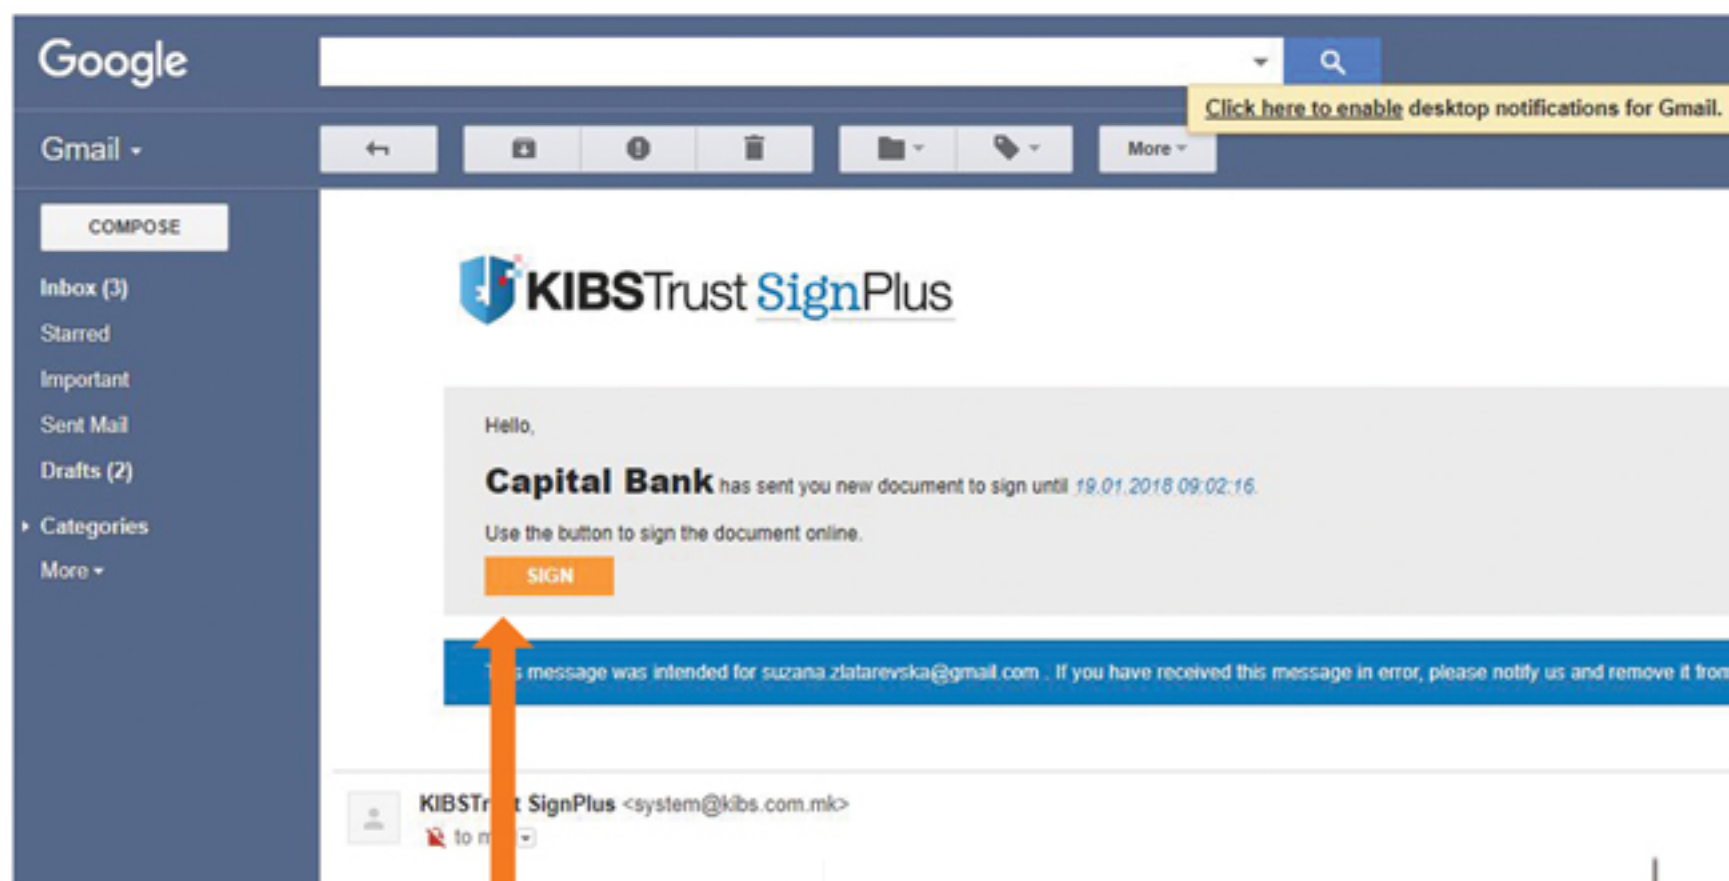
Google

Click here to enable desktop notifications for Gmail.

Gmail

More

COMPOSE

Inbox (3)

Starred

Important

Sent Mail

Drafts (2)

Categories

More

KIBSTrust SignPlus

Hello,

Capital Bank has sent you new document to sign until 19.01.2018 09:02:16.

Use the button to sign the document online.

SIGN

T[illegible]s message was intended for suzana.zlatarevska@gmail.com . If you have received this message in error, please notify us and remove it fro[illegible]

KIBSTr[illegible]t SignPlus <system@kibs.com.mk>

to m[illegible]